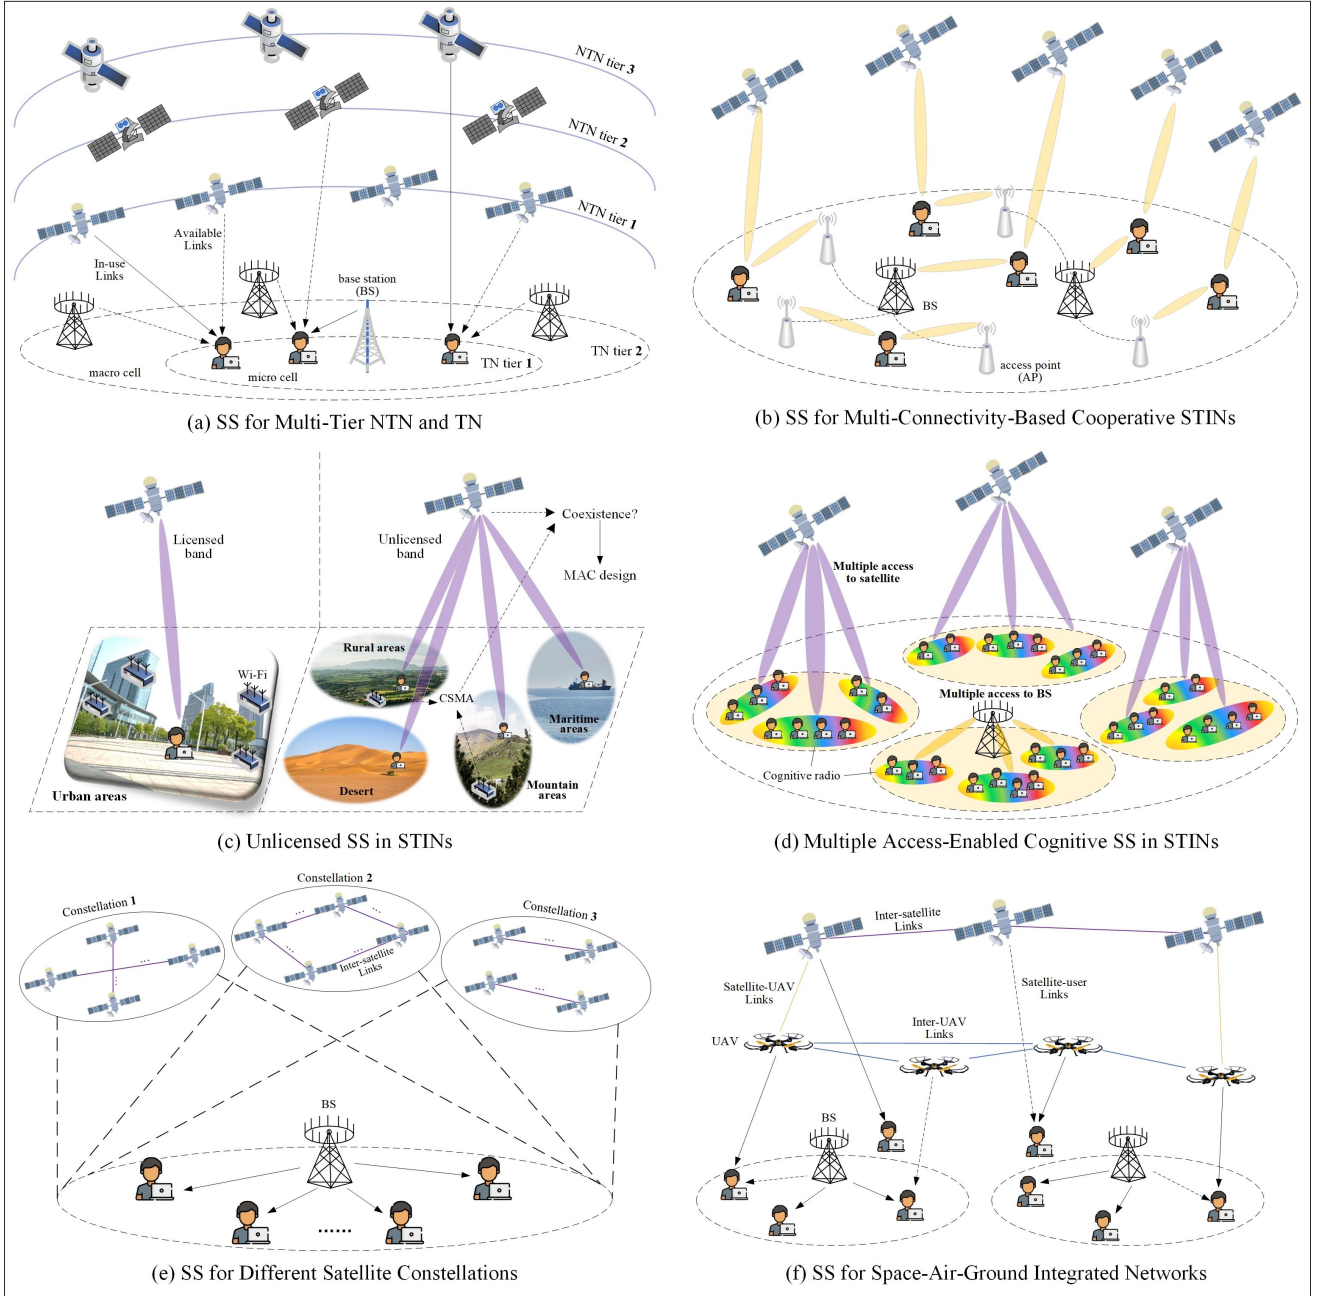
NTN tier 3
NTN tier 2
NTN tier 1
In-use Links
Available Links
base station (BS)
macro cell
micro cell
TN tier 1
TN tier 2

(a) SS for Multi-Tier NTN and TN

BS
access point (AP)

(b) SS for Multi-Connectivity-Based Cooperative STINs

Licensed band
Unlicensed band
Coexistence?
MAC design
Rural areas
Wi-Fi
CSMA
Maritime areas
Urban areas
Desert
Mountain areas

(c) Unlicensed SS in STINs

Multiple access to satellite
Multiple access to BS
Cognitive radio

(d) Multiple Access-Enabled Cognitive SS in STINs

Constellation 1
Constellation 2
Constellation 3
Inter-satellite Links
BS
......

(e) SS for Different Satellite Constellations

Inter-satellite Links
Satellite-UAV Links
Satellite-user Links
Inter-UAV Links
UAV
BS

(f) SS for Space-Air-Ground Integrated Networks